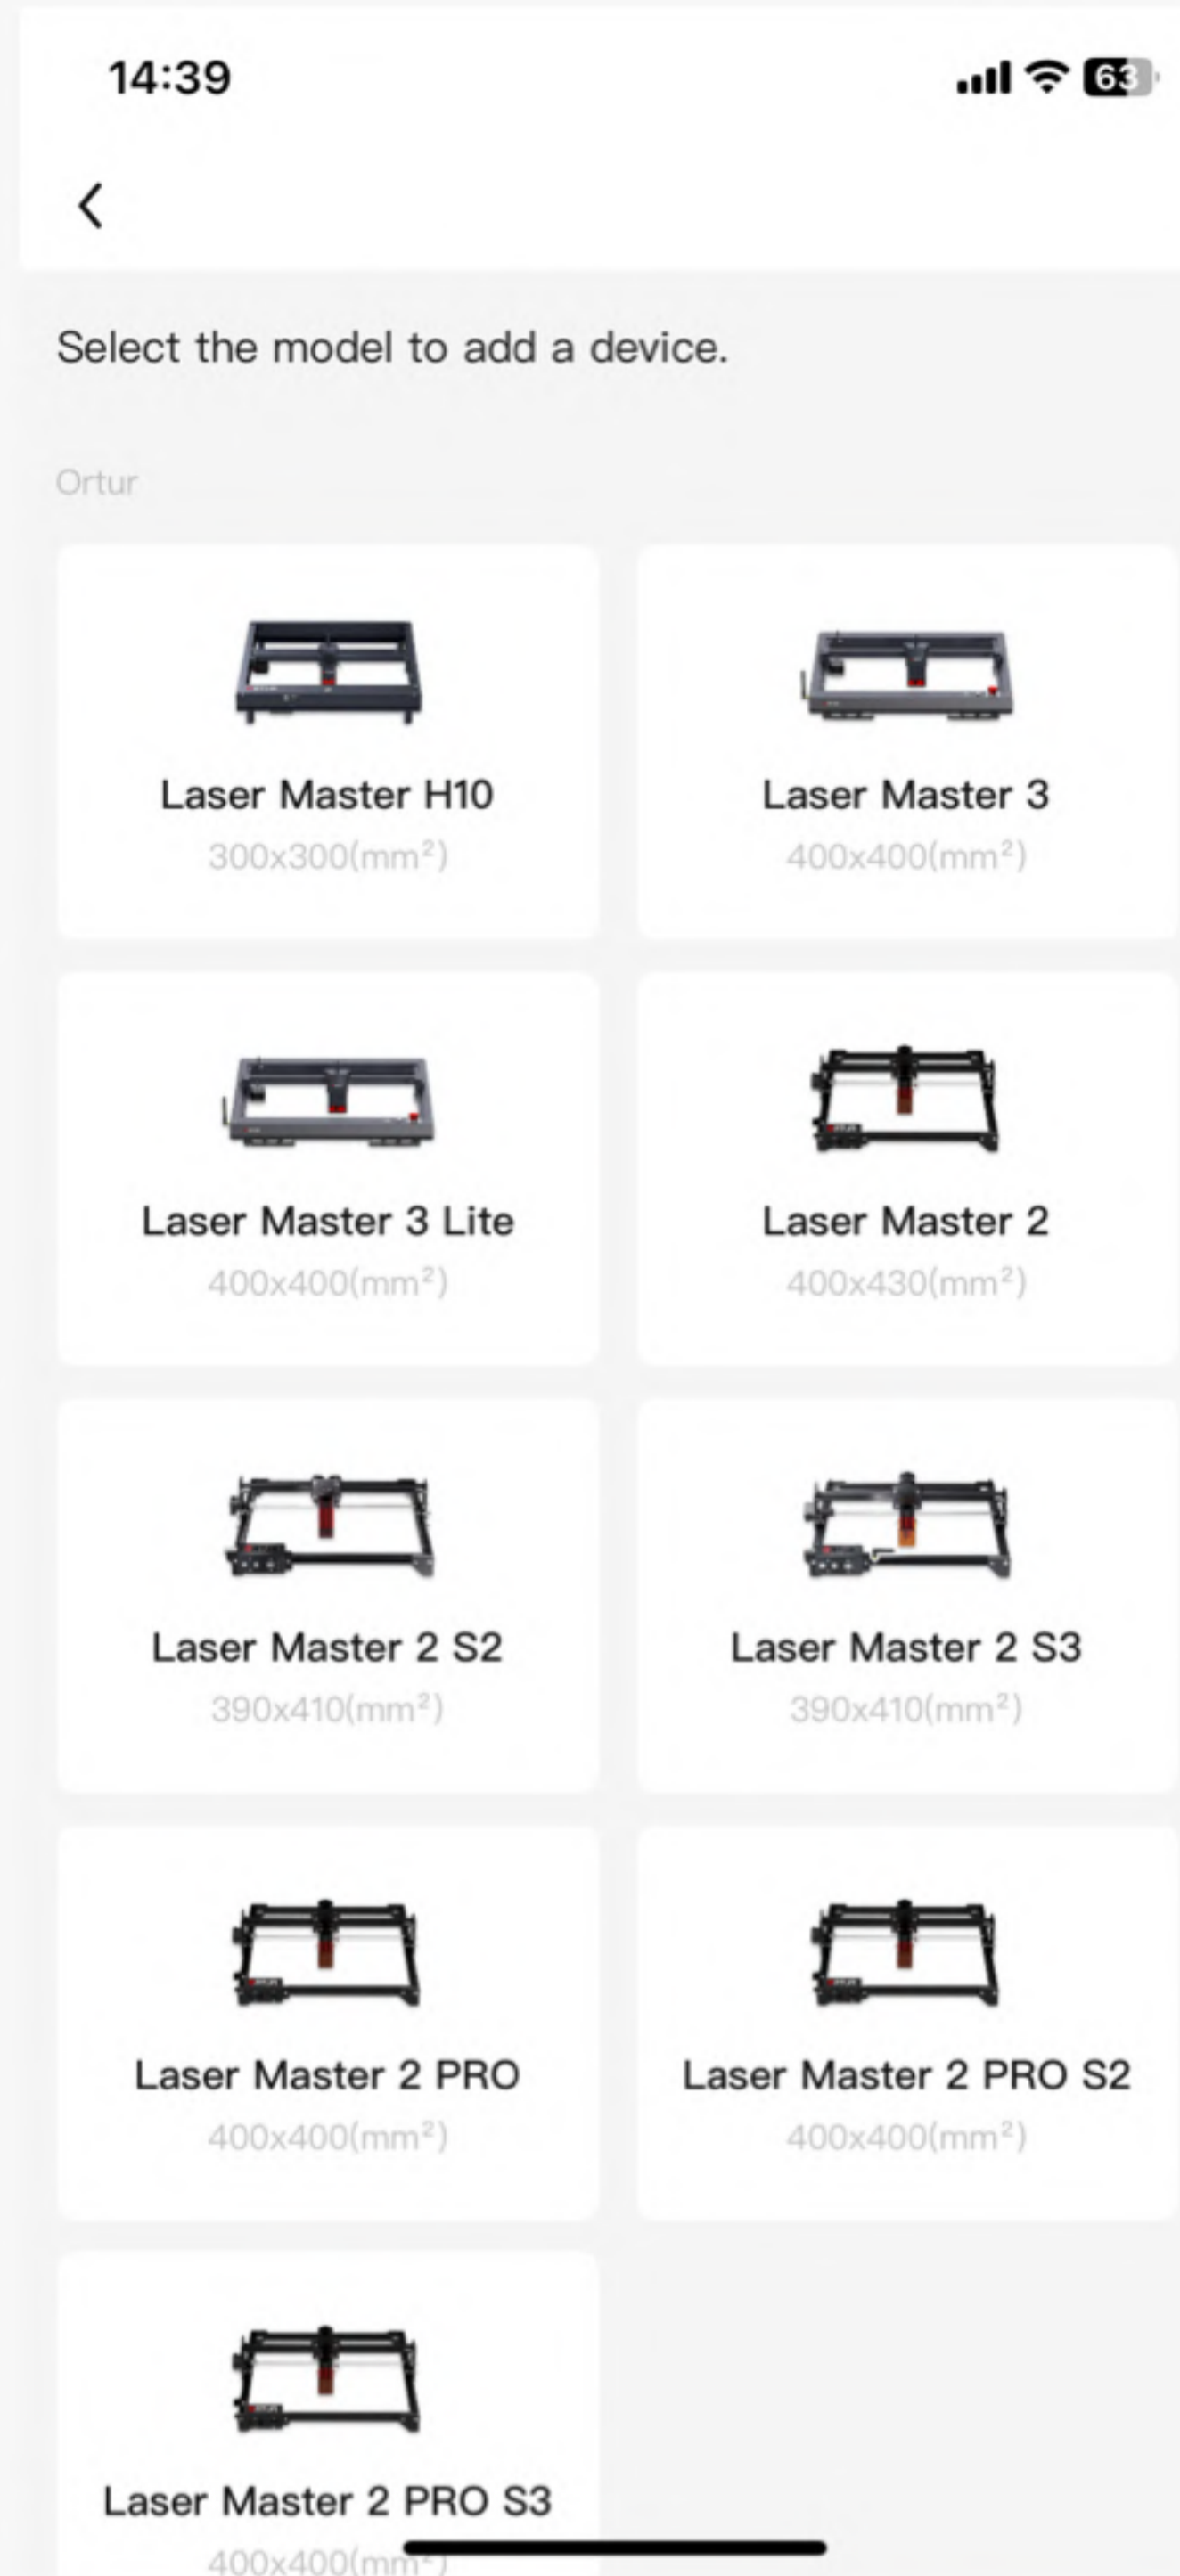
14:39

63

Select the model to add a device.

Ortur

Laser Master H10
300x300(mm²)

Laser Master 3
400x400(mm²)

Laser Master 3 Lite
400x400(mm²)

Laser Master 2
400x430(mm²)

Laser Master 2 S2
390x410(mm²)

Laser Master 2 S3
390x410(mm²)

Laser Master 2 PRO
400x400(mm²)

Laser Master 2 PRO S2
400x400(mm²)

Laser Master 2 PRO S3
400x400(mm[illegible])